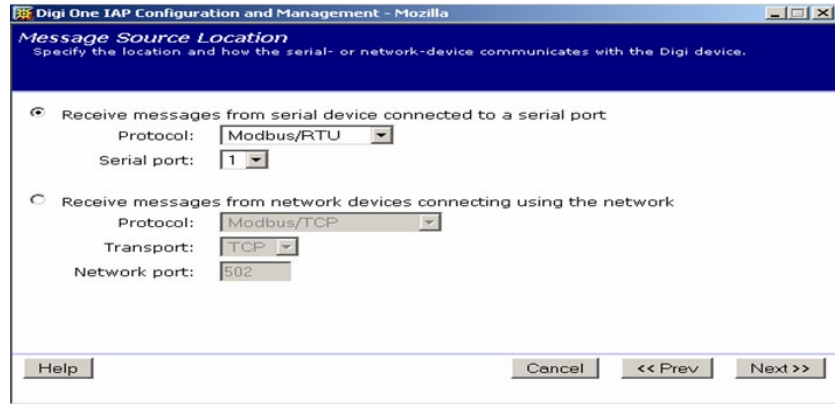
Digi One IAP Configuration and Management - Mozilla

Message Source Location
Specify the location and how the serial- or network-device communicates with the Digi device.

Receive messages from serial device connected to a serial port
Protocol: Modbus/RTU
Serial port: 1

Receive messages from network devices connecting using the network
Protocol: Modbus/TCP
Transport: TCP
Network port: 502

Help
Cancel
<< Prev
Next >>